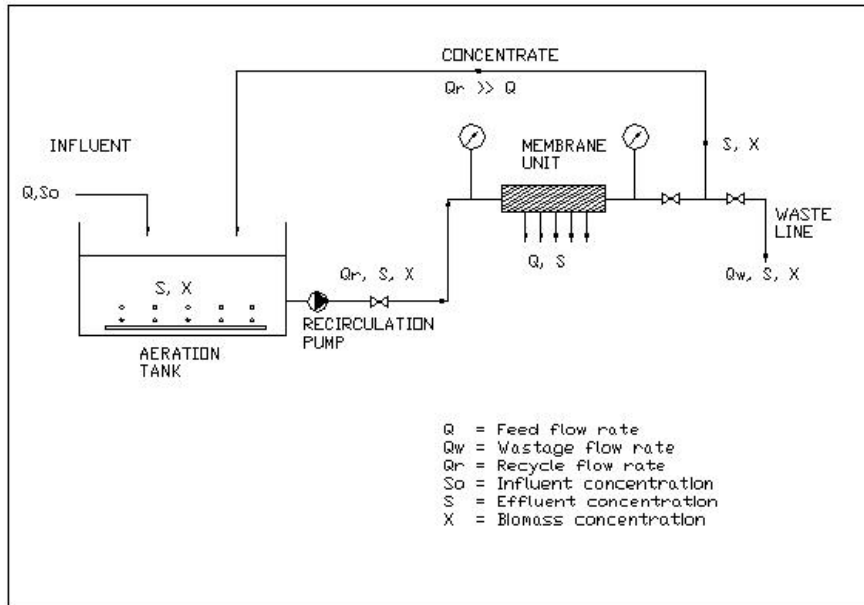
CONCENTRATE
Qr >> Q

INFLUENT
Q,So

MEMBRANE UNIT

S, X

S, X

Qr, S, X

Q, S

WASTE LINE

Qw, S, X

RECIRCULATION PUMP

AERATION TANK

Q = Feed flow rate
Qw = Wastage flow rate
Qr = Recycle flow rate
So = Influent concentration
S = Effluent concentration
X = Biomass concentration